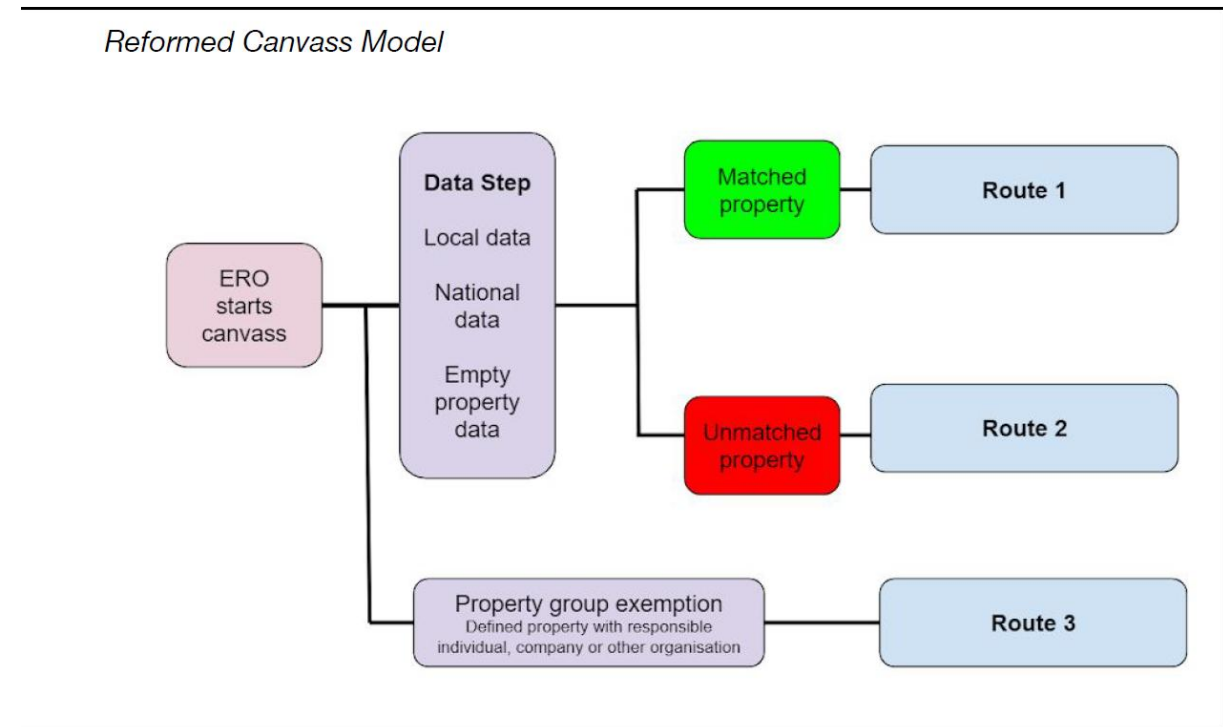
Reformed Canvass Model

ERO starts canvass

Data Step

Local data

National data

Empty property data

Matched property

Route 1

Unmatched property

Route 2

Property group exemption
Defined property with responsible individual, company or other organisation

Route 3